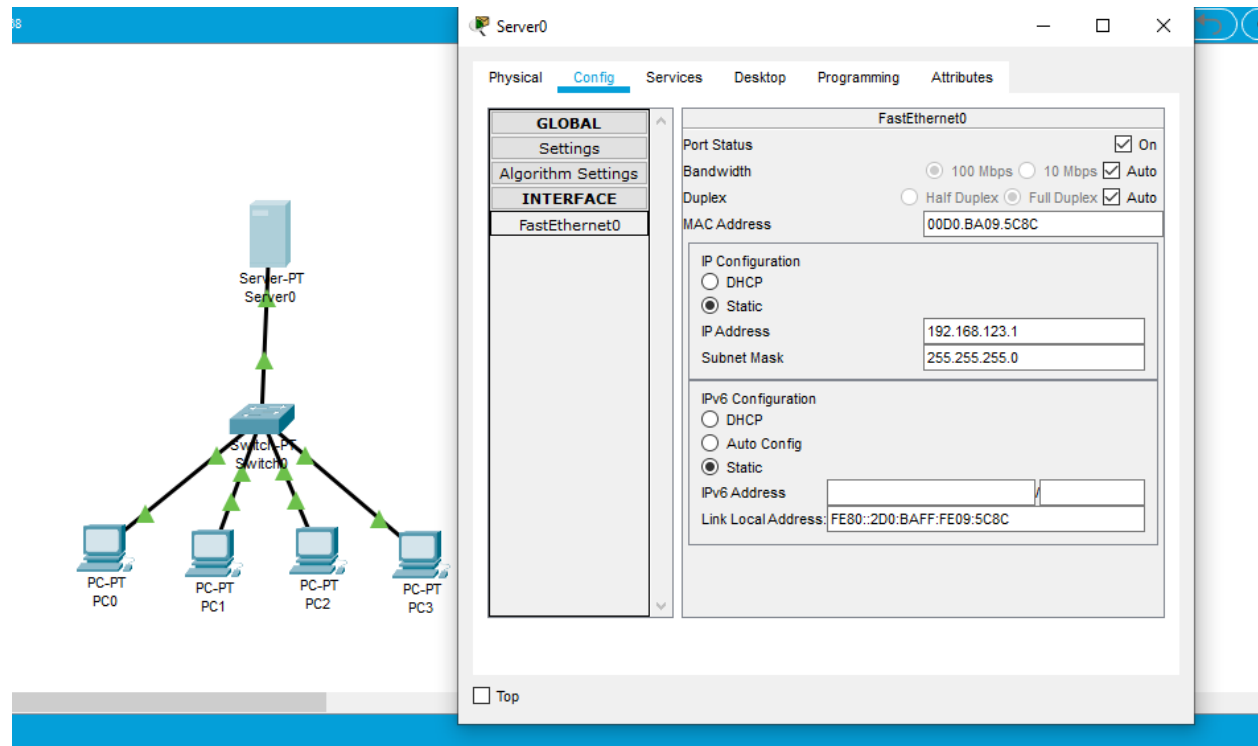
Server0

Physical Config Services Desktop Programming Attributes

GLOBAL
Settings
Algorithm Settings
INTERFACE
FastEthernet0

FastEthernet0
Port Status On
Bandwidth 100 Mbps 10 Mbps Auto
Duplex Half Duplex Full Duplex Auto
MAC Address 00D0.BA09.5C8C

IP Configuration
DHCP
Static
IP Address 192.168.123.1
Subnet Mask 255.255.255.0

IPv6 Configuration
DHCP
Auto Config
Static
IPv6 Address /
Link Local Address: FE80::2D0:BAFF:FE09:5C8C

Top

Server-PT
Server0
Switch-PT
Switch0
PC-PT
PC0
PC-PT
PC1
PC-PT
PC2
PC-PT
PC3